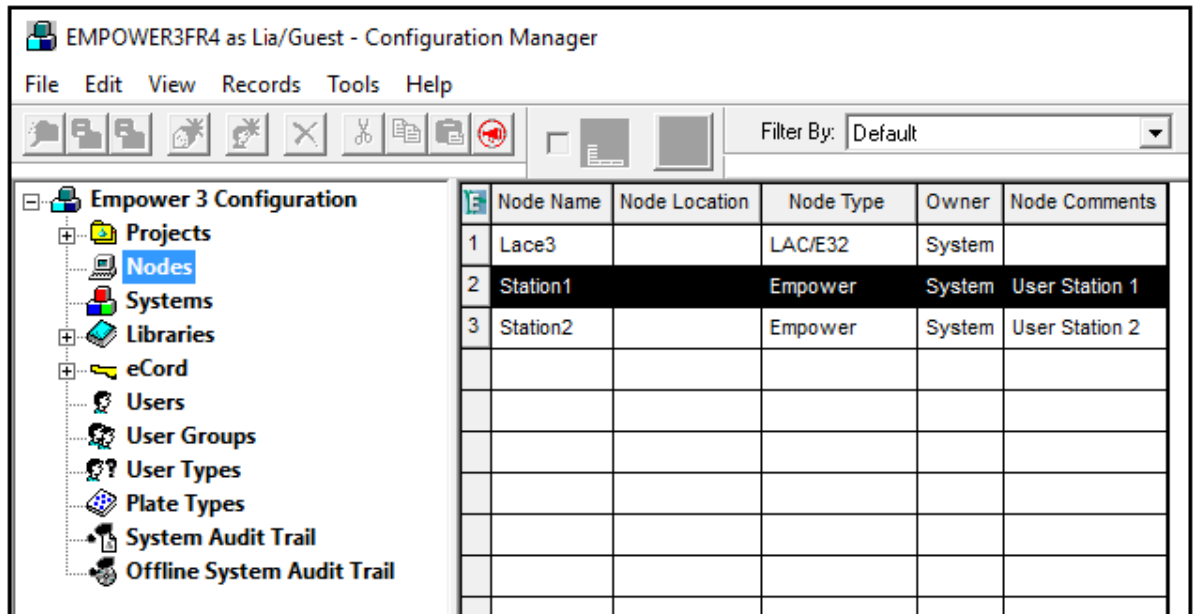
EMPOWER3FR4 as Lia/Guest - Configuration Manager

File Edit View Records Tools Help

Filter By: Default

Empower 3 Configuration
Projects
Nodes
Systems
Libraries
eCord
Users
User Groups
User Types
Plate Types
System Audit Trail
Offline System Audit Trail

| | Node Name | Node Location | Node Type | Owner | Node Comments |
|---|---|---|---|---|---|
| 1 | Lace3 | | LAC/E32 | System | |
| 2 | Station1 | | Empower | System | User Station 1 |
| 3 | Station2 | | Empower | System | User Station 2 |